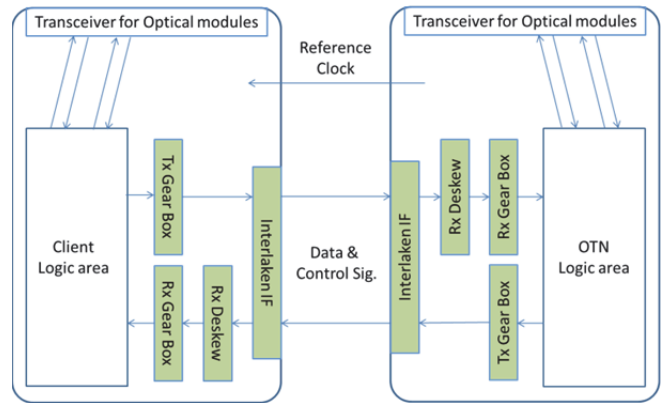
Transceiver for Optical modules

Transceiver for Optical modules

Reference Clock

Client Logic area

Tx Gear Box

Interlaken IF

Rx Gear Box

Rx Deskew

Data & Control Sig.

Interlaken IF

Rx Deskew

Rx Gear Box

OTN Logic area

Tx Gear Box